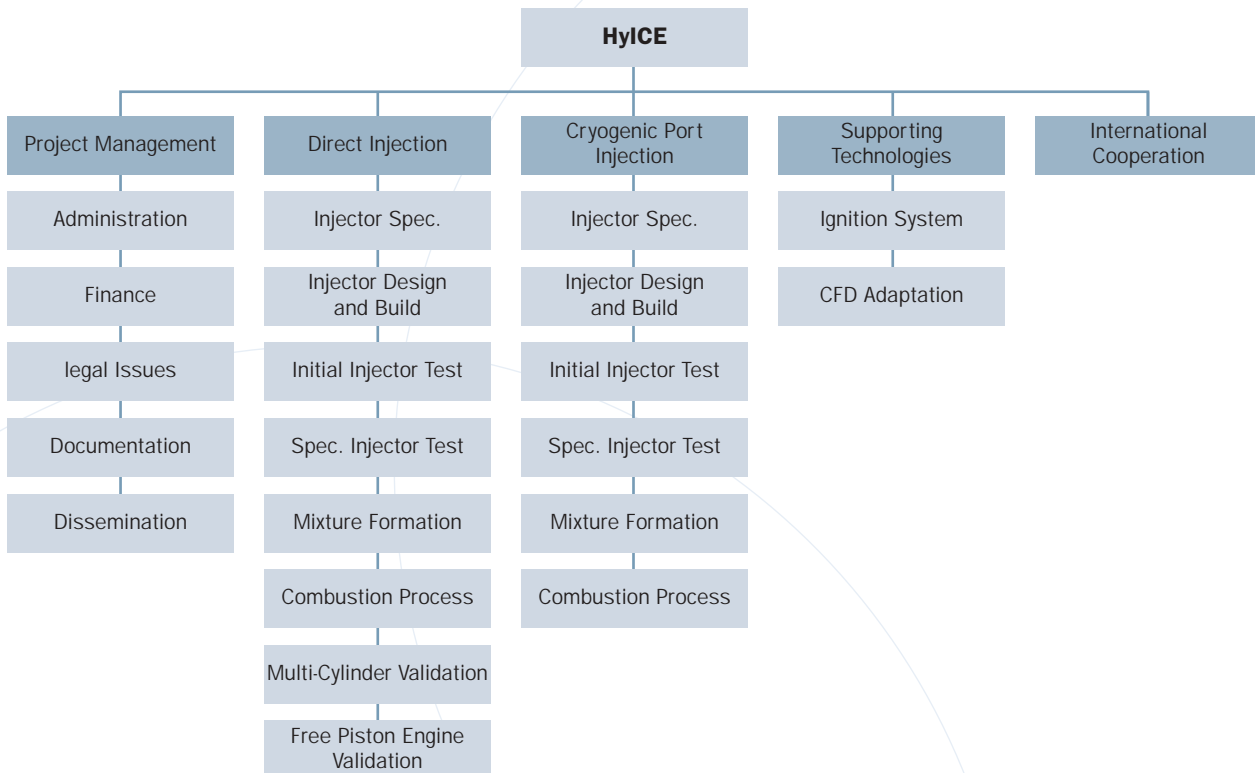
HyICE

Project Management
Administration
Finance
legal Issues
Documentation
Dissemination

Direct Injection
Injector Spec.
Injector Design and Build
Initial Injector Test
Spec. Injector Test
Mixture Formation
Combustion Process
Multi-Cylinder Validation
Free Piston Engine Validation

Cryogenic Port Injection
Injector Spec.
Injector Design and Build
Initial Injector Test
Spec. Injector Test
Mixture Formation
Combustion Process

Supporting Technologies
Ignition System
CFD Adaptation

International Cooperation